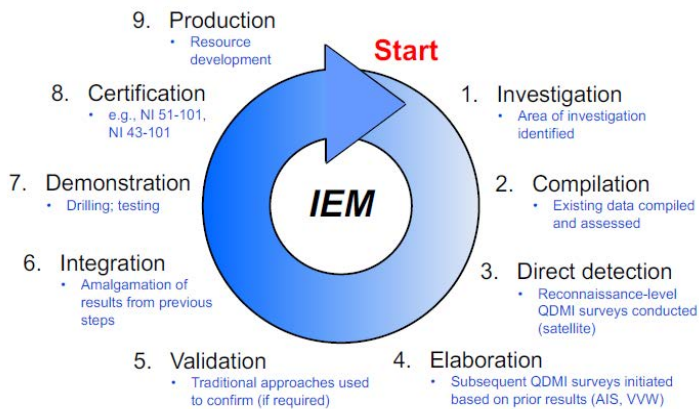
9. Production
• Resource development

Start

IEM

1. Investigation
• Area of investigation identified

2. Compilation
• Existing data compiled and assessed

3. Direct detection
• Reconnaissance-level QDMI surveys conducted (satellite)

4. Elaboration
• Subsequent QDMI surveys initiated based on prior results (AIS, VVW)

5. Validation
• Traditional approaches used to confirm (if required)

6. Integration
• Amalgamation of results from previous steps

7. Demonstration
• Drilling; testing

8. Certification
• e.g., NI 51-101, NI 43-101